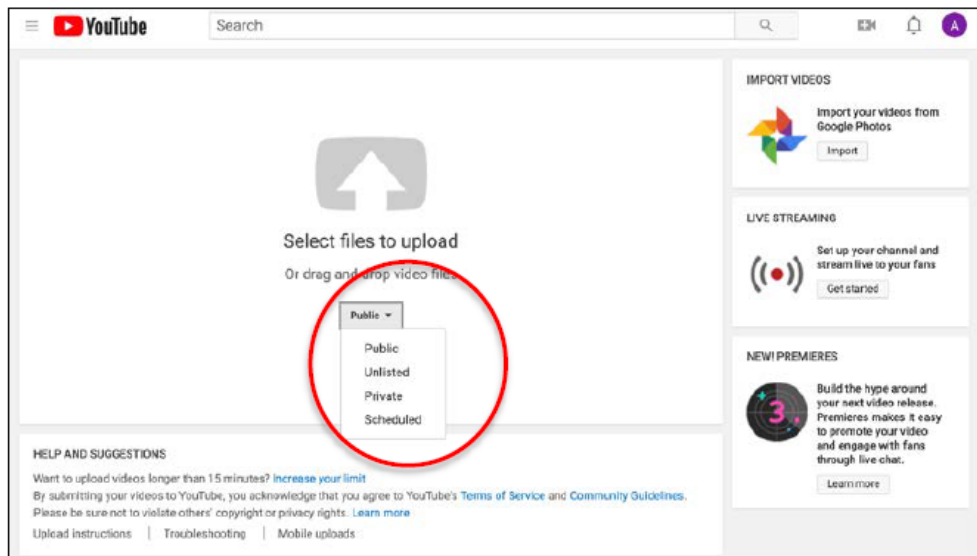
YouTube

Search

A

Select files to upload

Or drag and drop video files

Public

Public
Unlisted
Private
Scheduled

IMPORT VIDEOS

Import your videos from Google Photos

Import

LIVE STREAMING

Set up your channel and stream live to your fans

Get started

NEW! PREMIERES

3

Build the hype around your next video release. Premieres makes it easy to promote your video and engage with fans through live chat.

Learn more

HELP AND SUGGESTIONS

Want to upload videos longer than 15 minutes? Increase your limit
By submitting your videos to YouTube, you acknowledge that you agree to YouTube's Terms of Service and Community Guidelines.
Please be sure not to violate others' copyright or privacy rights. Learn more

Upload instructions | Troubleshooting | Mobile uploads